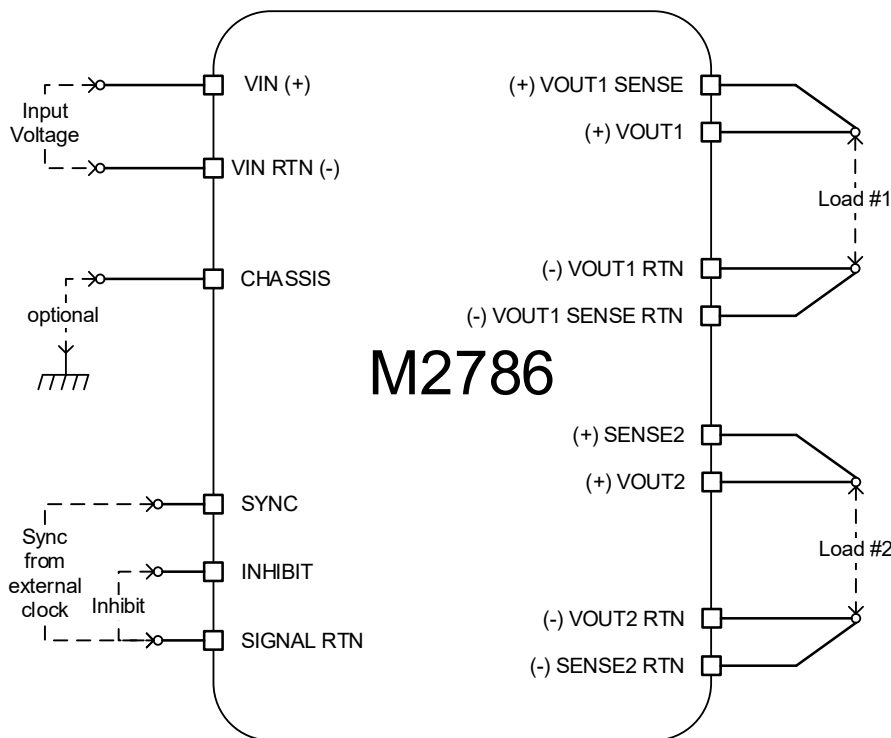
Input Voltage

VIN (+)

VIN RTN (-)

CHASSIS

optional

M2786

SYNC

Sync from external clock

Inhibit

INHIBIT

SIGNAL RTN

(+) VOUT1 SENSE

(+) VOUT1

Load #1

(-) VOUT1 RTN

(-) VOUT1 SENSE RTN

(+) SENSE2

(+) VOUT2

Load #2

(-) VOUT2 RTN

(-) SENSE2 RTN